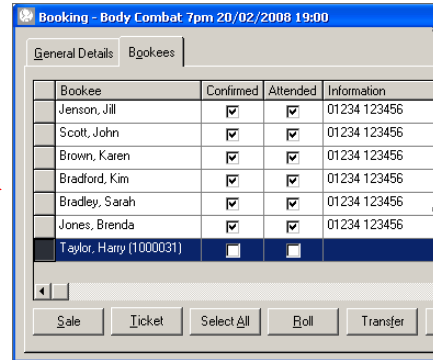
Booking - Body Combat 7pm 20/02/2008 19:00

General Details | Bookees

| | Bookee | Confirmed | Attended | Information |
|---|---|---|---|---|
| | Jenson, Jill | ☑ | ☑ | 01234 123456 |
| | Scott, John | ☑ | ☑ | 01234 123456 |
| | Brown, Karen | ☑ | ☑ | 01234 123456 |
| | Bradford, Kim | ☑ | ☑ | 01234 123456 |
| | Bradley, Sarah | ☑ | ☑ | 01234 123456 |
| | Jones, Brenda | ☑ | ☑ | 01234 123456 |
| | Taylor, Harry (1000031) | ☐ | ☐ | |

Sale | Ticket | Select All | Roll | Transfer